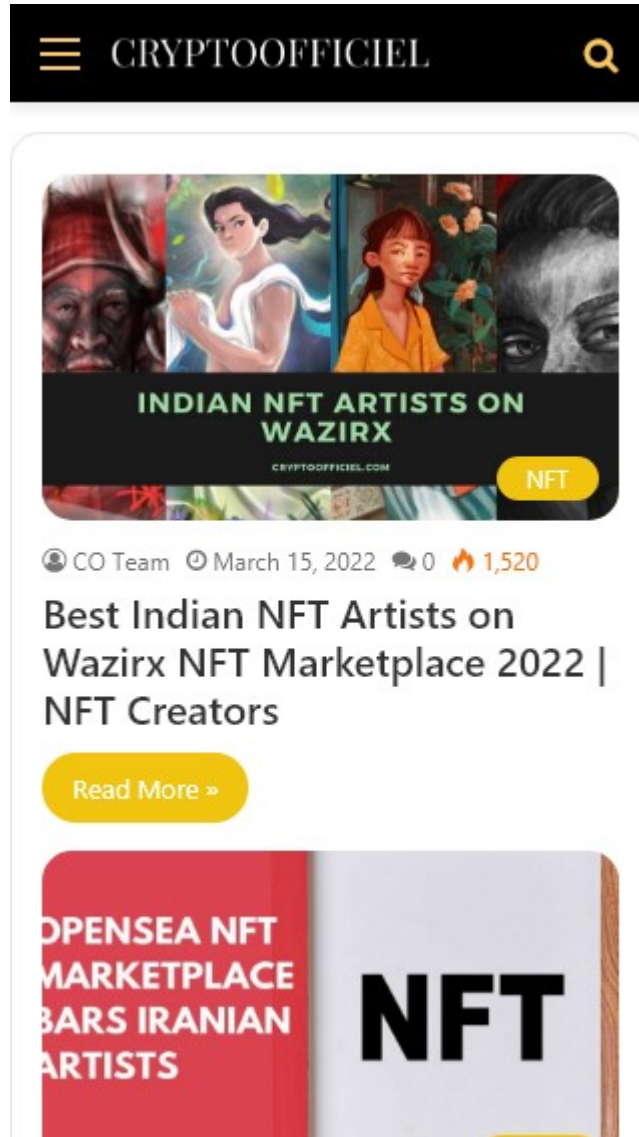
CRYPTOOFFICIEL

INDIAN NFT ARTISTS ON WAZIRX

CRYPTOOFFICIEL.COM

NFT

CO Team March 15, 2022 0 1,520

Best Indian NFT Artists on Wazirx NFT Marketplace 2022 | NFT Creators

Read More »

OPENSEA NFT MARKETPLACE BARS IRANIAN ARTISTS

NFT